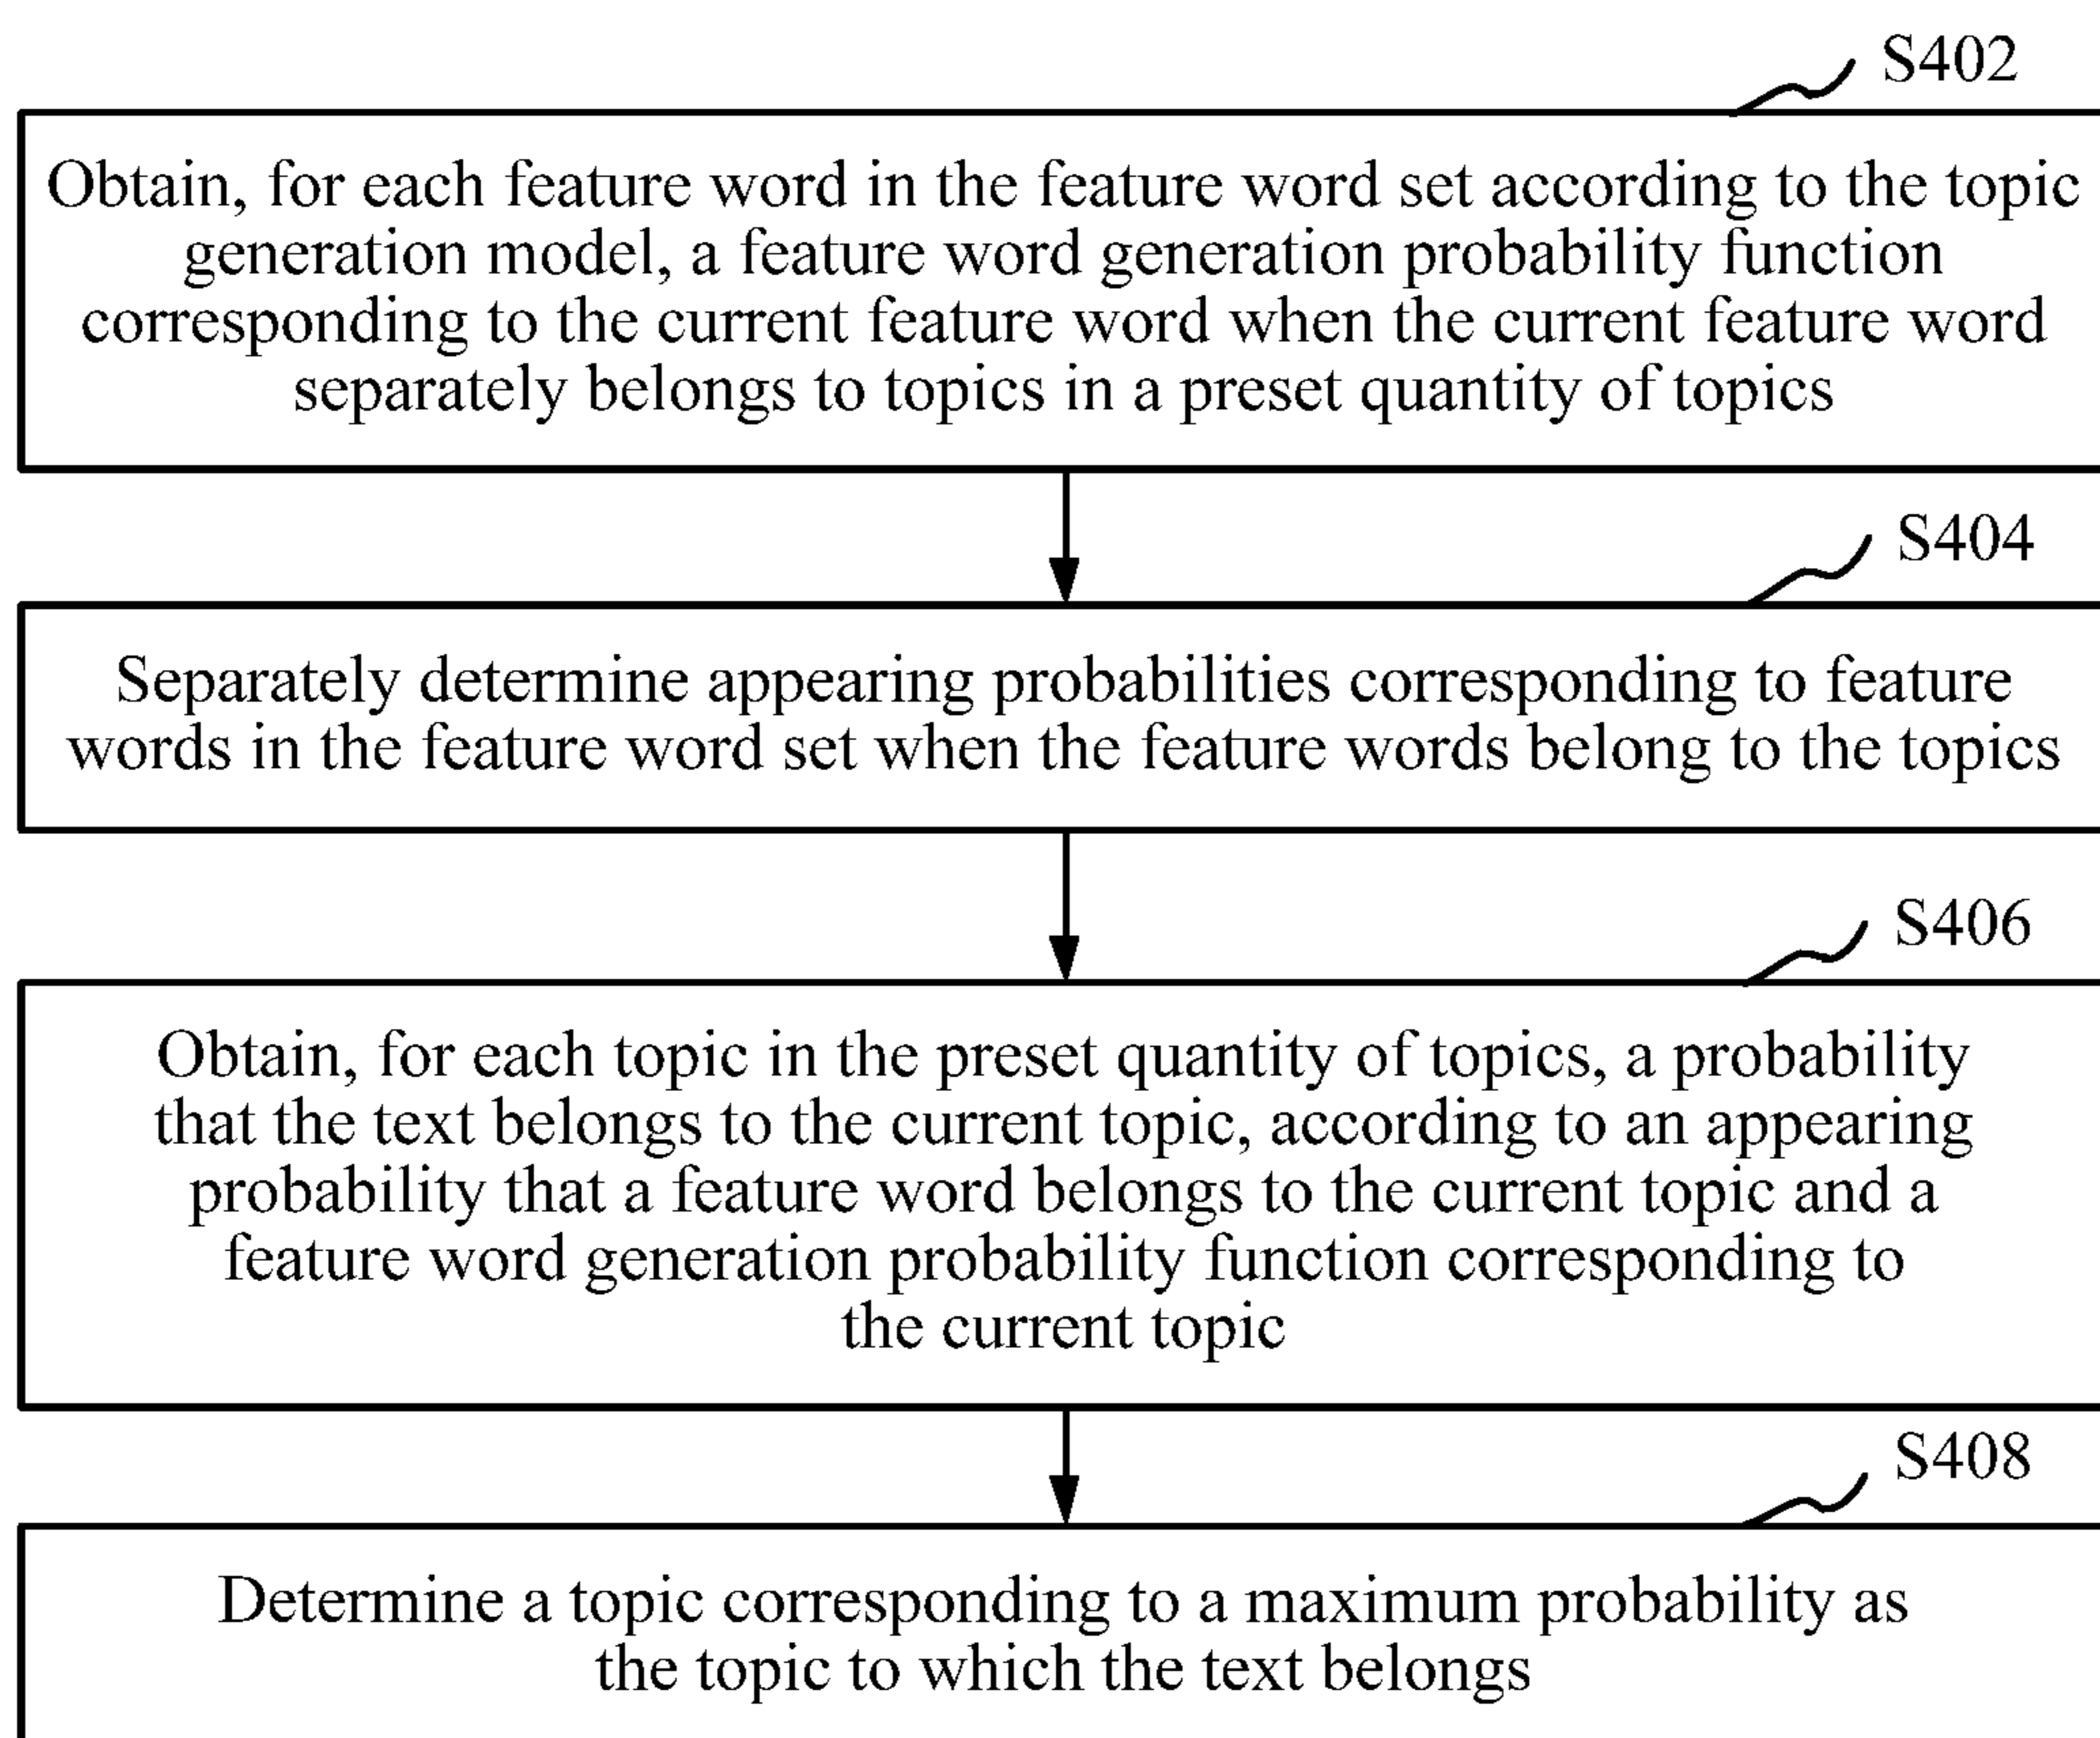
S402

Obtain, for each feature word in the feature word set according to the topic generation model, a feature word generation probability function corresponding to the current feature word when the current feature word separately belongs to topics in a preset quantity of topics

S404

Separately determine appearing probabilities corresponding to feature words in the feature word set when the feature words belong to the topics

S406

Obtain, for each topic in the preset quantity of topics, a probability that the text belongs to the current topic, according to an appearing probability that a feature word belongs to the current topic and a feature word generation probability function corresponding to the current topic

S408

Determine a topic corresponding to a maximum probability as the topic to which the text belongs